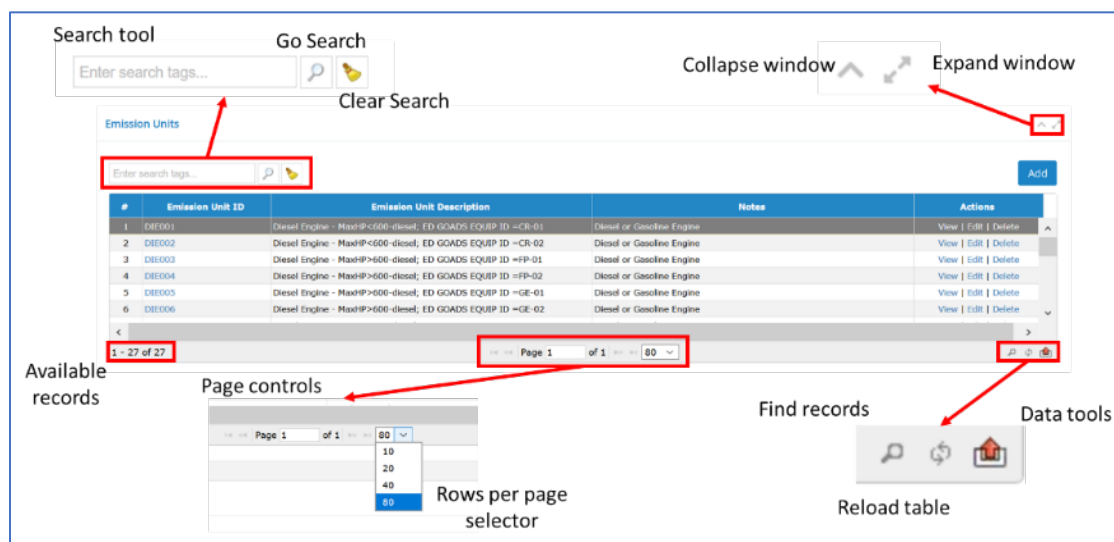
Search tool

Go Search

Enter search tags...

Clear Search

Collapse window

Expand window

Emission Units

Enter search tags...

Add

| # | Emission Unit ID | Emission Unit Description | Notes | Actions |
|---|---|---|---|---|
| 1 | DIE001 | Diesel Engine - MaxHP<600-diesel; ED GOADS EQUIP ID =CR-01 | Diesel or Gasoline Engine | View \| Edit \| Delete |
| 2 | DIE002 | Diesel Engine - MaxHP<600-diesel; ED GOADS EQUIP ID =CR-02 | Diesel or Gasoline Engine | View \| Edit \| Delete |
| 3 | DIE003 | Diesel Engine - MaxHP>600-diesel; ED GOADS EQUIP ID =FP-01 | Diesel or Gasoline Engine | View \| Edit \| Delete |
| 4 | DIE004 | Diesel Engine - MaxHP>600-diesel; ED GOADS EQUIP ID =FP-02 | Diesel or Gasoline Engine | View \| Edit \| Delete |
| 5 | DIE005 | Diesel Engine - MaxHP>600-diesel; ED GOADS EQUIP ID =GE-01 | Diesel or Gasoline Engine | View \| Edit \| Delete |
| 6 | DIE006 | Diesel Engine - MaxHP>600-diesel; ED GOADS EQUIP ID =GE-02 | Diesel or Gasoline Engine | View \| Edit \| Delete |

1 - 27 of 27

Page 1 of 1 80

Available records

Page controls

Page 1 of 1 80

10
20
40
80

Rows per page selector

Find records

Data tools

Reload table